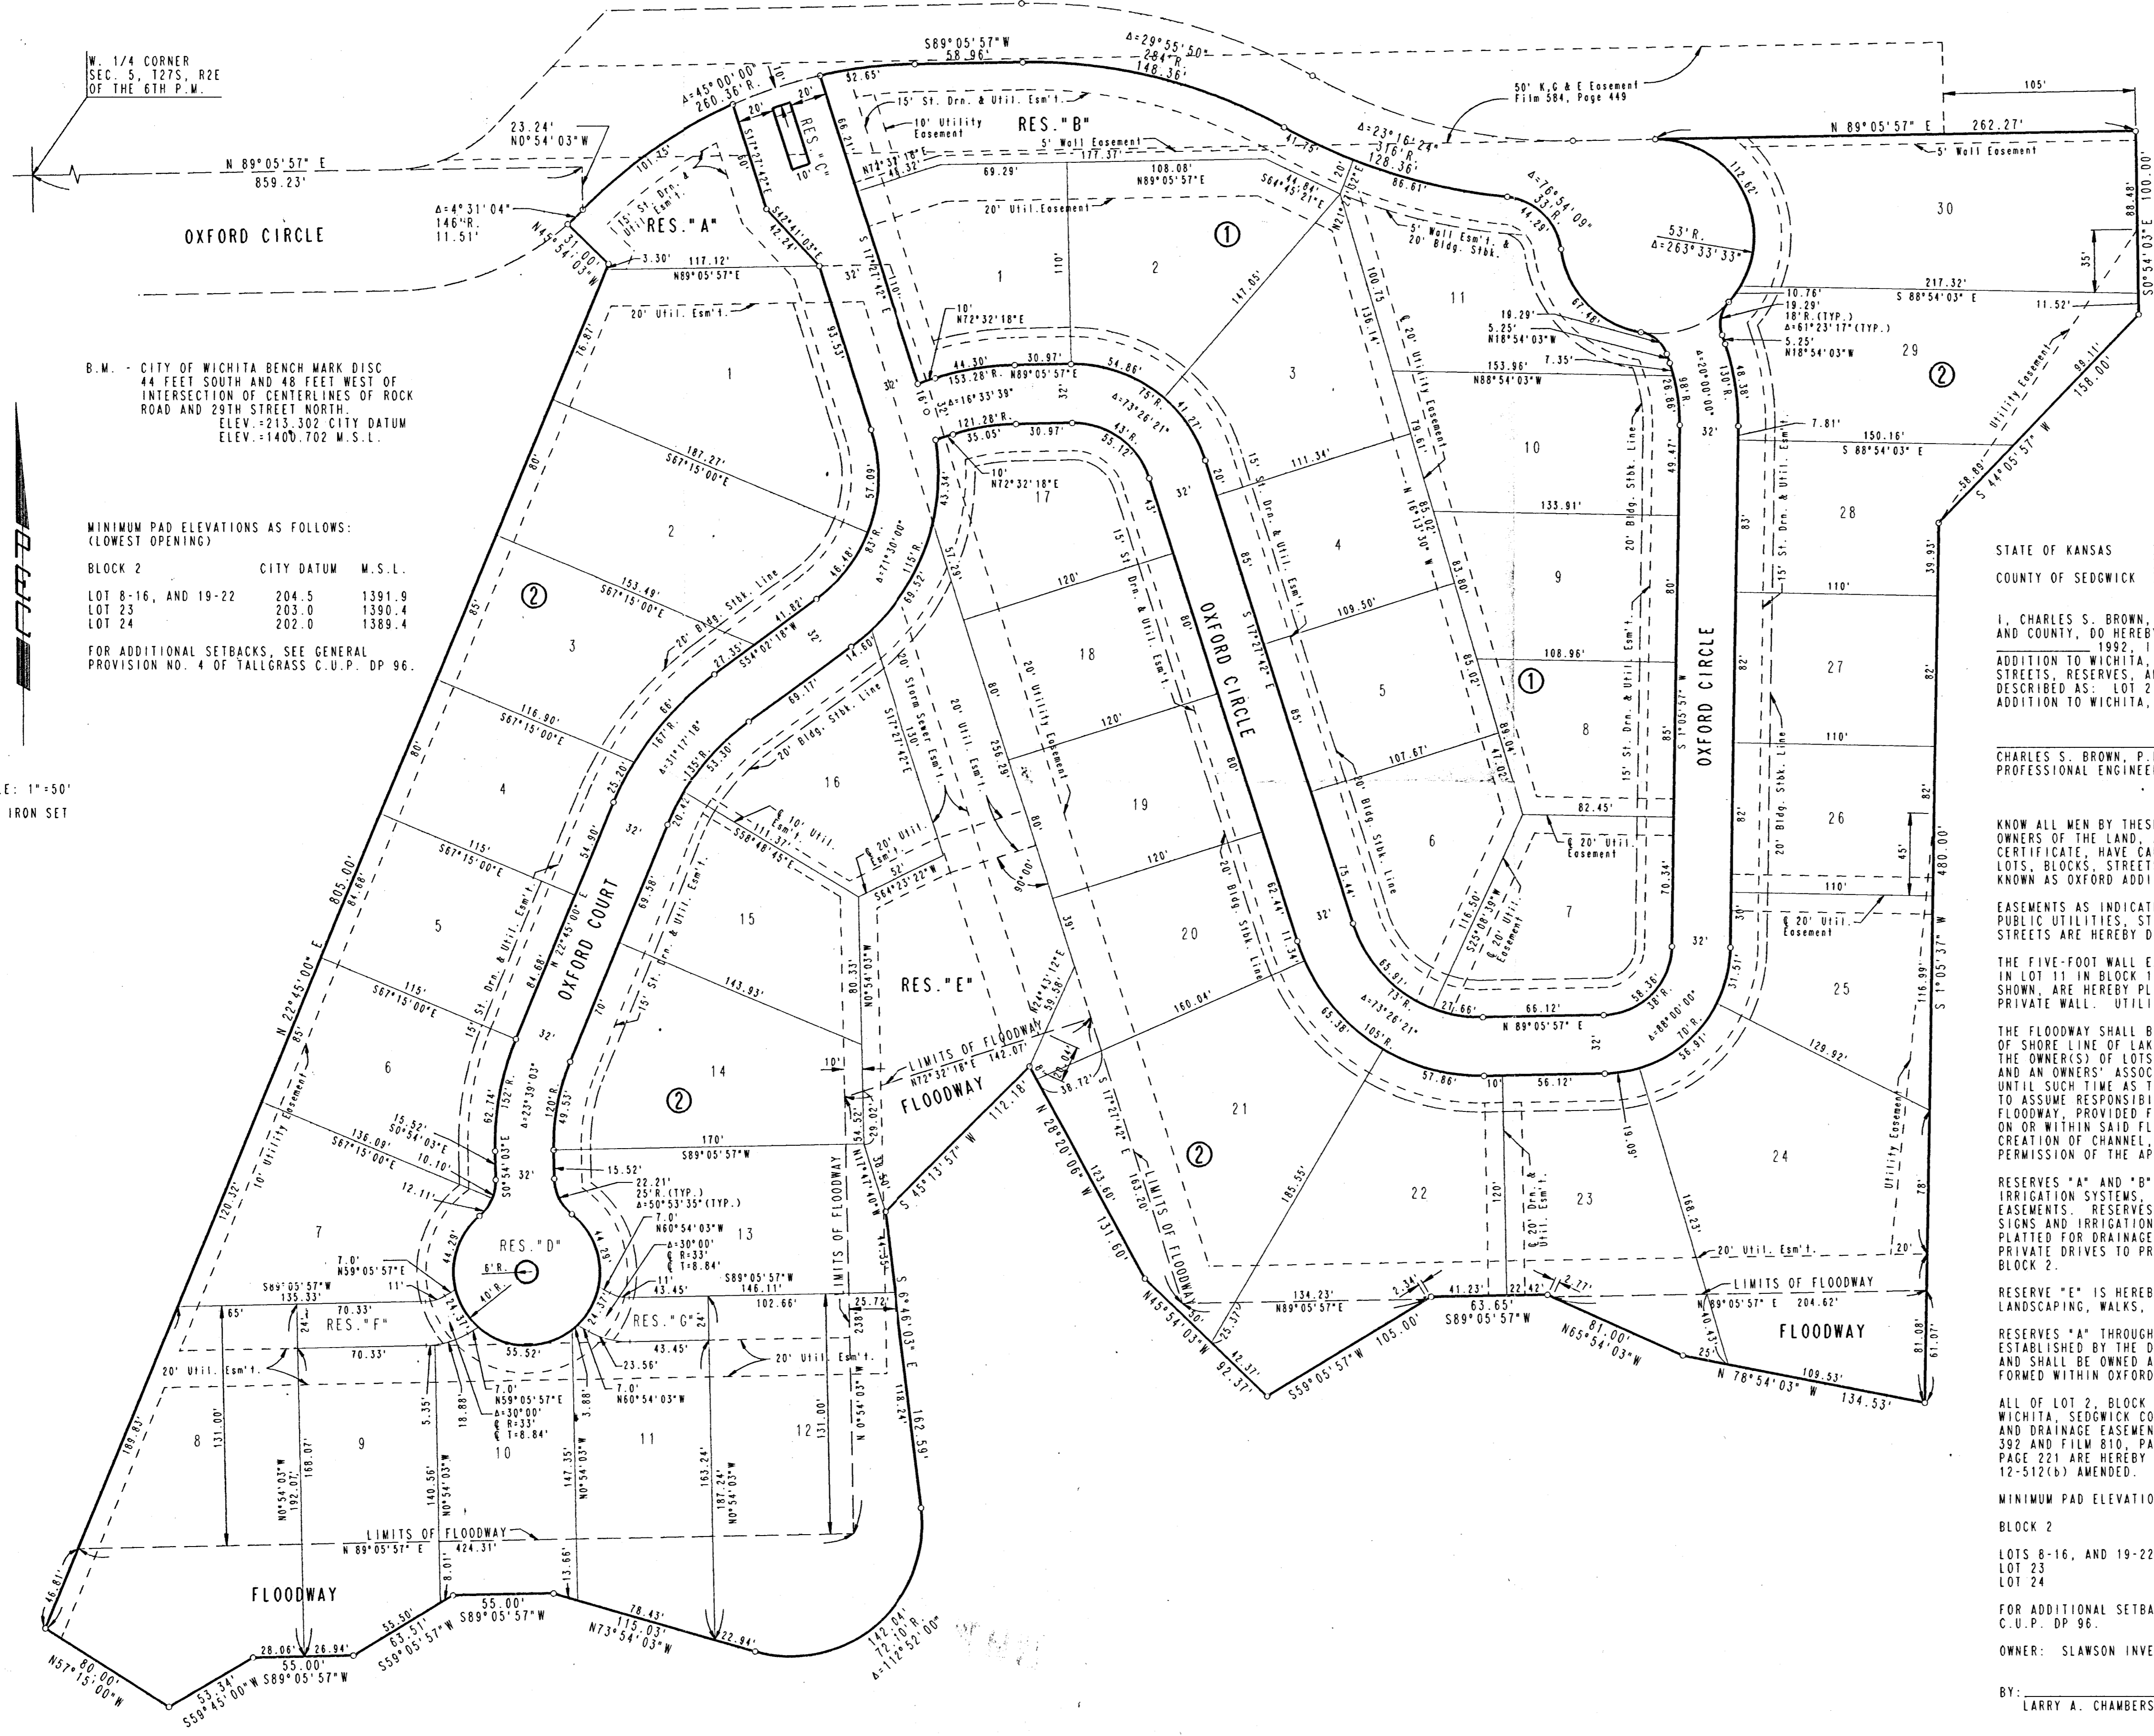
W. 1/4 CORNER
SEC. 5, T27S, R2E
OF THE 6TH P.M.

23.24'
N0°54'03"W

N 89°05'57" E
859.23'

OXFORD CIRCLE

Δ=4°31'04"
146'R.
11.51'

B.M. - CITY OF WICHITA BENCH MARK DISC 44 FEET SOUTH AND 48 FEET WEST OF INTERSECTION OF CENTERLINES OF ROCK ROAD AND 29TH STREET NORTH.
ELEV.=213.302 CITY DATUM
ELEV.=1400.702 M.S.L.

MINIMUM PAD ELEVATIONS AS FOLLOWS:
(LOWEST OPENING)

| BLOCK 2 | CITY DATUM | M.S.L. |
|---|---|---|
| LOT 8-16, AND 19-22 | 204.5 | 1391.9 |
| LOT 23 | 203.0 | 1390.4 |
| LOT 24 | 202.0 | 1389.4 |

FOR ADDITIONAL SETBACKS, SEE GENERAL PROVISION NO. 4 OF TALLGRASS C.U.P. DP 96.

E: 1"=50'
IRON SET

S89°05'57"W
58.96'
Δ=29°55'50"
284'R.
148.36'
Δ=45°00'00"
260.36'R.
32.65'
50' K,G & E Easement
Film 584, Page 449
105'
N 89°05'57" E 262.27'
5' Wall Easement
15' St. Drn. & Util. Esm't.
10' Utility Easement
RES. "B"
RES. "C"
5' Wall Easement
177.37'
N72°37'18"E
48.32'
69.29'
108.08'
N89°05'57"E
S64°45'21"E
44.84'
Δ=23°16'24"
316'R.
128.36'
86.61'
Δ=76°54'09"
33'R.
44.29'
20' Util. Easement
5' Wall Esm't. & 20' Bldg. Stbk.
53'R.
Δ=263°33'33"
30
88.48'
S0°54'03"E 100.00'
35'
217.32'
S 88°54'03" E
11.52'
10.76'
19.29'
18'R.(TYP.)
Δ=61°23'17"(TYP.)
5.25'
N18°54'03"W
29
RES."A"
15' St. Drn. & Util. Esm't.
101.25'
N45°54'03"W
31.00'
3.30' 117.12'
N89°05'57"E
S17°27'42"E
S42°41'03"E
42.24'
66.21'
20' Util. Esm't.
1
2
3
11
110'
147.05'
100.75'
136.14'
20' Utility Easement
19.29'
5.25'
N18°54'03"W
7.35'
153.96'
N88°54'03"W
67.48'
10
9
8
7
6
5
4
28
27
26
25
24
Utility Easement
99.11'
158.00'
S 44°05'57" W
58.89'
7.81'
150.16'
S 88°54'03" E
39.93'
110'
110'
110'
110'
82'
82'
82'
480.00'
S 1°05'37" W
45'
116.99'
10'
N72°32'18"E
44.30' 30.97'
153.28'R. N89°05'57"E
Δ=16°33'39"
121.28'R.
35.05' 30.97'
10'
N72°32'18"E
17
54.86'
75'R.
Δ=73°26'21"
41.27'
43'R.
55.12'
76.87'
95.53'
57.09'
1
2
3
4
5
6
7
8
9
10
11
12
13
14
15
16
18
19
20
21
22
23
187.27'
S67°15'00"E
153.49'
S67°15'00"E
116.90'
S67°15'00"E
115'
S67°15'00"E
115'
S67°15'00"E
136.09'
S67°15'00"E
80'
85'
80'
805.00'
N 22°45'00" E
84.68'
84.68'
54.90'
25.20'
20' Bldg. Stbk. Line
27.35'
S34°02'18"W
41.82'
46.48'
83'R.
Δ=71°30'00"
115'R.
69.52'
51.29'
43.34'
14.60'
69.17'
66'
167'R.
Δ=31°17'18"
135'R.
53.30'
20.42'
69.58'
OXFORD COURT
N 22°45'00" E
15' St. Drn. & Util. Esm't.
10' Utility Easement
120.32'
62.74'
152'R.
Δ=23°39'03"
15.52'
S0°54'03"E
10.10'
12.11'
S0°54'03"E
120'R.
49.53'
32'
20' Storm Sewer Esm't.
20' Util. Esm't.
130'
S17°27'42"E
256.29'
20' Utility Easement
15' St. Drn. & Util. Esm't.
OXFORD CIRCLE
S 17°27'42" E
85'
85'
120'
120'
120'
80'
80'
80'
20' Bldg. Stbk. Line
82.41'
11.34'
111.34'
N 16°13'30" W
85.02'
85.02'
83.80'
133.91'
109.50'
108.96'
107.67'
96.04'
41.02'
20' Bldg. Stbk. Line
15' St. Drn. & Util. Esm't.
20' Bldg. Stbk. Line
OXFORD CIRCLE
S 1°05'57" W
85'
80'
49.47'
86.89'
Δ=20°00'00"
98'R.
130'R.
48.38'
83'
82.45'
20' Util. Easement
75.44'
70.34'
116.50'
S25°08'39"W
20' Util. Easement
20' Util. Easement
65.91'
73'R.
Δ=73°26'21"
27.66'
66.12'
N 89°05'57" E
58.36'
38'R.
Δ=88°00'00"
70'R.
56.91'
37.51'
129.92'
10' Util.
111.37'
S58°48'45"E
20' Util. Esm't.
52'
S64°23'22"W
90°00'
39'
80.33'
N0°54'03"W
RES."E"
143.93'
160.04'
65.38'
105'R.
57.86' 10' 56.12'
LIMITS OF FLOODWAY
N72°32'18"E 142.07'
10'
FLOODWAY
112.18'
S 45°13'57" W
N24°43'12"E
59.58'
20.04'
38.72'
S 17°27'42" E
163.20'
LIMITS OF FLOODWAY
N 28°20'00" W
123.60'
131.60'
185.55'
120'
20' Drn. & Util. Esm't.
91.60'
168.23'
54.52'
29.02'
29.85'
170'
S89°05'57"W
15.52'
22.21'
25'R.(TYP.)
Δ=50°53'35"(TYP.)
7.0'
N60°54'03"W
Δ=30°00'
R=33'
T=8.84'
11'
43.45'
S89°05'57"W
146.11'
102.66'
RES."D"
6'R.
40'R.
44.29'
44.29'
7.0'
N59°05'57"E
11'
S89°05'57"W
135.33'
65'
70.33'
24'
RES."F"
70.33'
24.37'
24.37'
RES."G"
24'
43.45'
55.52'
23.56'
20' Util. Esm't.
20' Util. Esm't.
7.0'
N59°05'57"E
Δ=30°00'
R=33'
T=8.84'
3.88'
7.0'
N60°54'03"W
25.72'
238'
LIMITS OF FLOODWAY
N0°54'03"W
N 0°54'03" W
131.00'
S 6°46'03" E
118.24'
162.59'
20' Util. Esm't.
LIMITS OF FLOODWAY
N 89°05'57" E 204.62'
FLOODWAY
134.23'
N89°05'57"E
2.34'
41.23'
22.42'
2.77'
63.65'
S89°05'57"W
81.00'
N65°54'03"W
40.43'
25'
109.53'
N 78°54'03" W 134.53'
81.08'
61.07'
20'
78'
N45°54'03"W
25.37'
42.31'
92.37'
S59°05'57"W 105.00'
189.83'
131.00'
168.07'
192.07'
N0°54'03"W
5.35'
18.88'
140.56'
N0°54'03"W
147.35'
N0°54'03"W
163.24'
187.24'
N0°54'03"W
LIMITS OF FLOODWAY
N 89°05'57" E 424.31'
FLOODWAY
8.01'
13.66'
55.00'
S89°05'57"W
55.50'
63.51'
S59°05'57"W
78.43'
115.03'
N73°54'03"W
22.94'
142.04'
72.10'R.
Δ=112°52'00"
28.06' 26.94'
55.00'
S59°45'00"W S89°05'57"W
53.34'
80.00'
N57°15'00"W
46.61'

①
②

STATE OF KANSAS
COUNTY OF SEDGWICK

I, CHARLES S. BROWN, AND COUNTY, DO HEREBY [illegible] 1992, I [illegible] ADDITION TO WICHITA, STREETS, RESERVES, A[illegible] DESCRIBED AS: LOT 2 ADDITION TO WICHITA,

CHARLES S. BROWN, P.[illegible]
PROFESSIONAL ENGINEER

KNOW ALL MEN BY THES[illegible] OWNERS OF THE LAND, CERTIFICATE, HAVE CA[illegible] LOTS, BLOCKS, STREET KNOWN AS OXFORD ADDI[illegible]

EASEMENTS AS INDICAT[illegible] PUBLIC UTILITIES, ST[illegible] STREETS ARE HEREBY D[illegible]

THE FIVE-FOOT WALL E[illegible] IN LOT 11 IN BLOCK 1 SHOWN, ARE HEREBY PL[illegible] PRIVATE WALL. UTILI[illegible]

THE FLOODWAY SHALL B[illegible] OF SHORE LINE OF LAK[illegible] THE OWNER(S) OF LOTS AND AN OWNERS' ASSOC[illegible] UNTIL SUCH TIME AS T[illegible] TO ASSUME RESPONSIBI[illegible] FLOODWAY, PROVIDED F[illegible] ON OR WITHIN SAID FL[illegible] CREATION OF CHANNEL, PERMISSION OF THE AP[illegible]

RESERVES "A" AND "B" IRRIGATION SYSTEMS, EASEMENTS. RESERVES SIGNS AND IRRIGATION PLATTED FOR DRAINAGE PRIVATE DRIVES TO PR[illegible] BLOCK 2.

RESERVE "E" IS HEREB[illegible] LANDSCAPING, WALKS,

RESERVES "A" THROUGH ESTABLISHED BY THE D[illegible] AND SHALL BE OWNED A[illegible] FORMED WITHIN OXFORD

ALL OF LOT 2, BLOCK WICHITA, SEDGWICK CO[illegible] AND DRAINAGE EASEMEN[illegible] 392 AND FILM 810, PA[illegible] PAGE 221 ARE HEREBY 12-512(b) AMENDED.

MINIMUM PAD ELEVATIO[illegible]

BLOCK 2

LOTS 8-16, AND 19-22
LOT 23
LOT 24

FOR ADDITIONAL SETBA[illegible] C.U.P. DP 96.

OWNER: SLAWSON INVE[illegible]

BY:
LARRY A. CHAMBERS